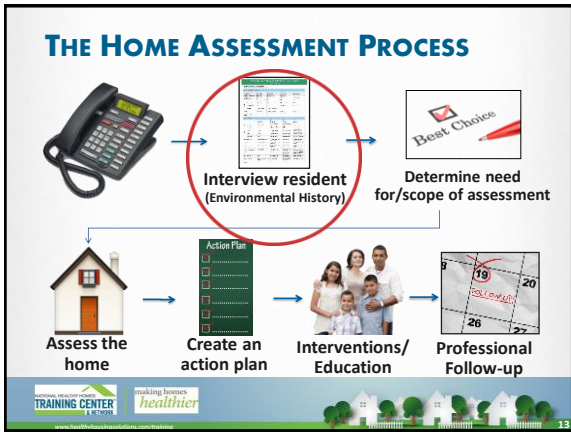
THE HOME ASSESSMENT PROCESS

Interview resident
(Environmental History)

Best Choice

Determine need for/scope of assessment

Action Plan

Assess the home

Create an action plan

Interventions/ Education

19
20
26
FOLLOW UP

Professional Follow-up

NATIONAL HEALTHY HOMES TRAINING CENTER & NETWORK

making homes healthier

www.healthyhousingsolutions.com/training

13